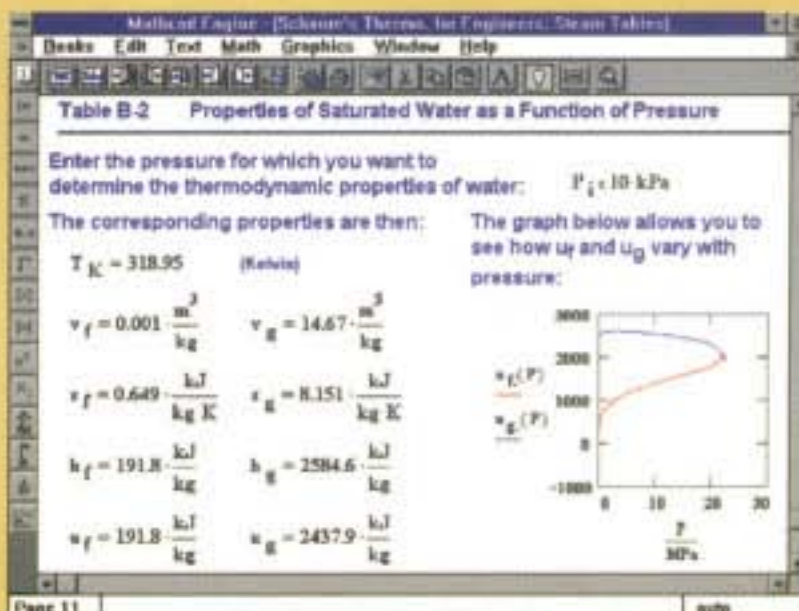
Mathcad Engine - [Schaum's Thermo. for Engineers: Steam Tables]

Books Edit Text Math Graphics Window Help

Table B-2 Properties of Saturated Water as a Function of Pressure

Enter the pressure for which you want to determine the thermodynamic properties of water: $P_i := 10 \cdot kPa$

The corresponding properties are then:

$T_K = 318.95$ (Kelvin)

$v_f = 0.001 \cdot \frac{m^3}{kg}$ $v_g = 14.67 \cdot \frac{m^3}{kg}$

$s_f = 0.649 \cdot \frac{kJ}{kg \cdot K}$ $s_g = 8.151 \cdot \frac{kJ}{kg \cdot K}$

$h_f = 191.8 \cdot \frac{kJ}{kg}$ $h_g = 2584.6 \cdot \frac{kJ}{kg}$

$u_f = 191.8 \cdot \frac{kJ}{kg}$ $u_g = 2437.9 \cdot \frac{kJ}{kg}$

The graph below allows you to see how $u_f$ and $u_g$ vary with pressure:

3000
2000
1000
0
-1000
0 10 20 30

$u_f(P)$
$u_g(P)$

$\frac{P}{MPa}$

Page 11

auto